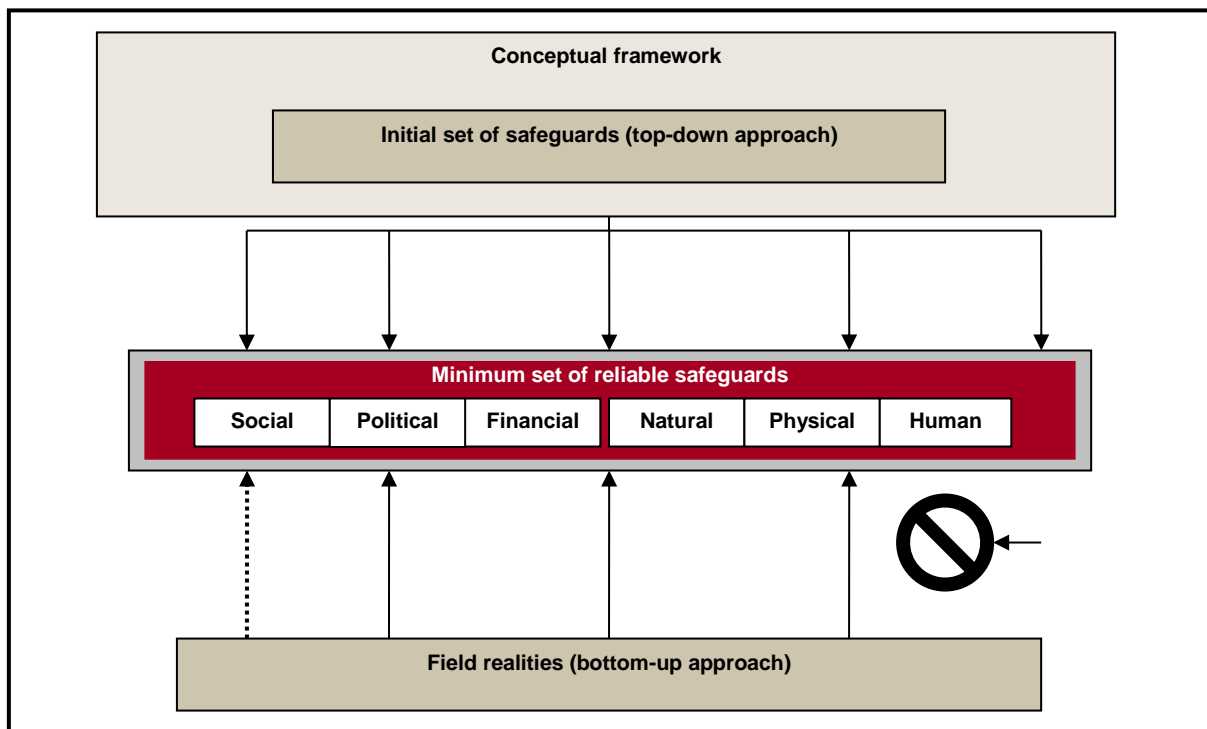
Conceptual framework

Initial set of safeguards (top-down approach)

Minimum set of reliable safeguards

| Social | Political | Financial | Natural | Physical | Human |
|---|---|---|---|---|---|

Field realities (bottom-up approach)